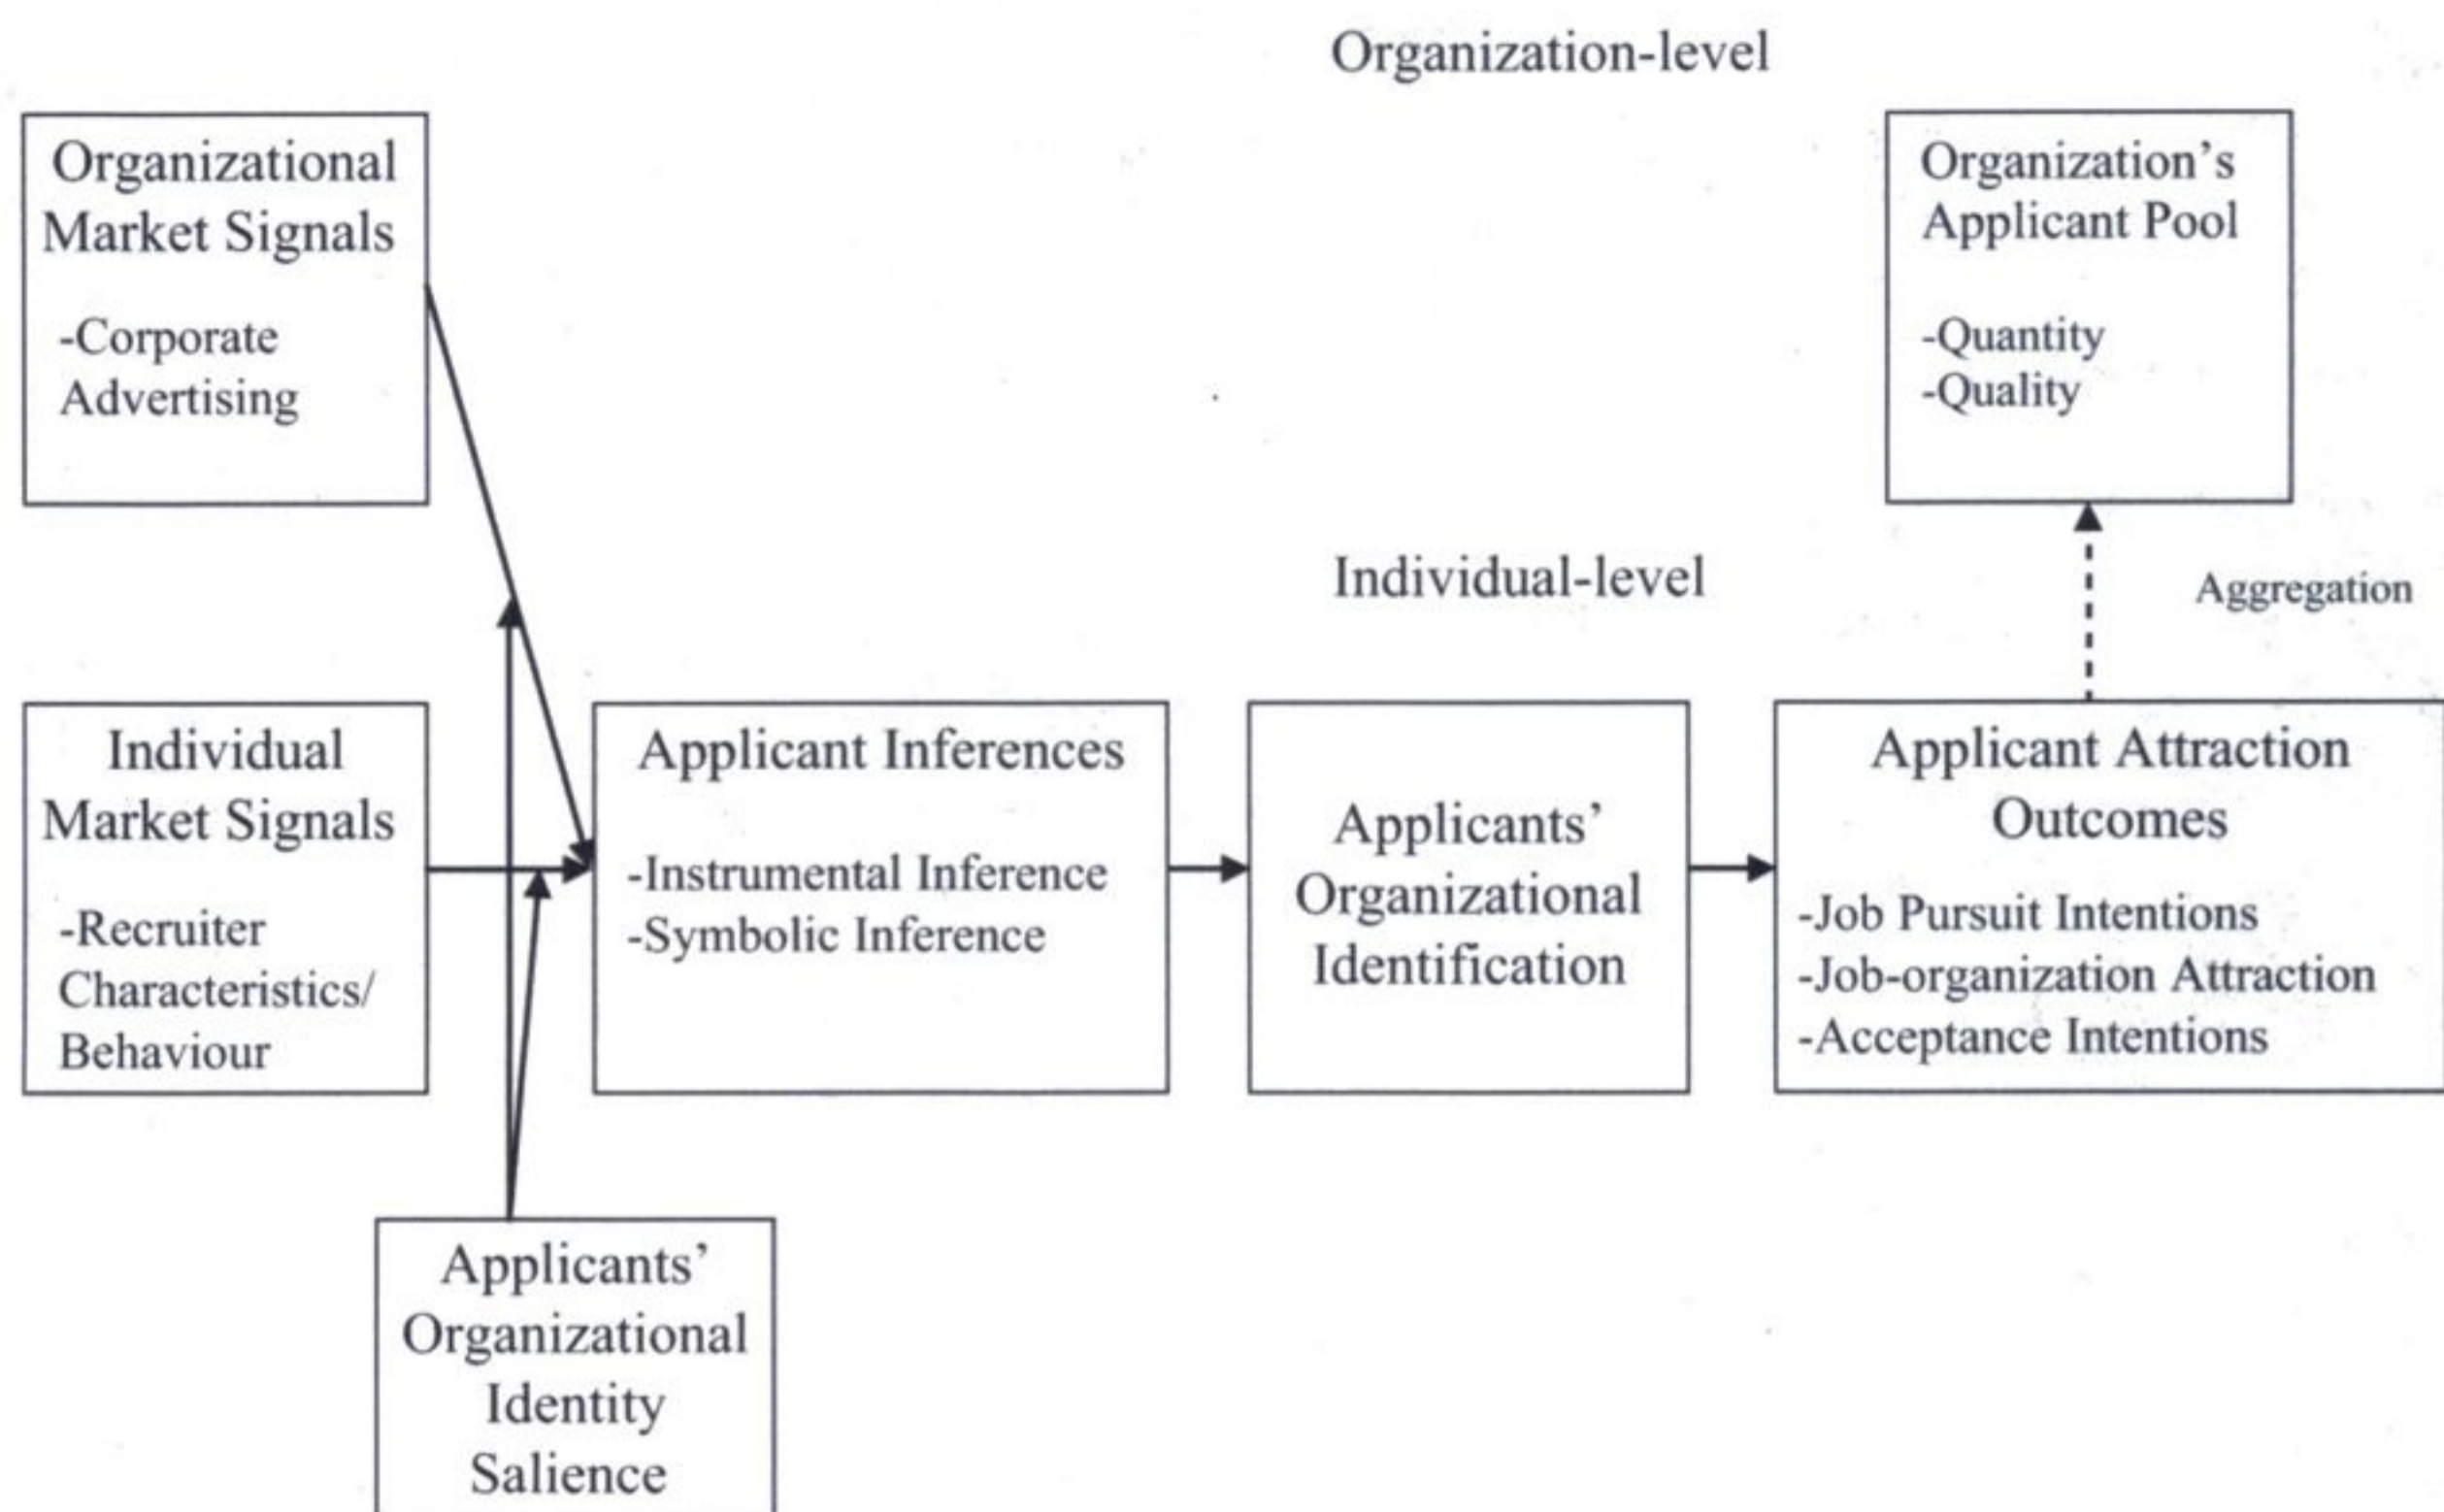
Organization-level

Organizational Market Signals

-Corporate Advertising

Organization's Applicant Pool

-Quantity
-Quality

Individual-level

Aggregation

Individual Market Signals

-Recruiter Characteristics/ Behaviour

Applicant Inferences

-Instrumental Inference
-Symbolic Inference

Applicants' Organizational Identification

Applicant Attraction Outcomes

-Job Pursuit Intentions
-Job-organization Attraction
-Acceptance Intentions

Applicants' Organizational Identity Salience